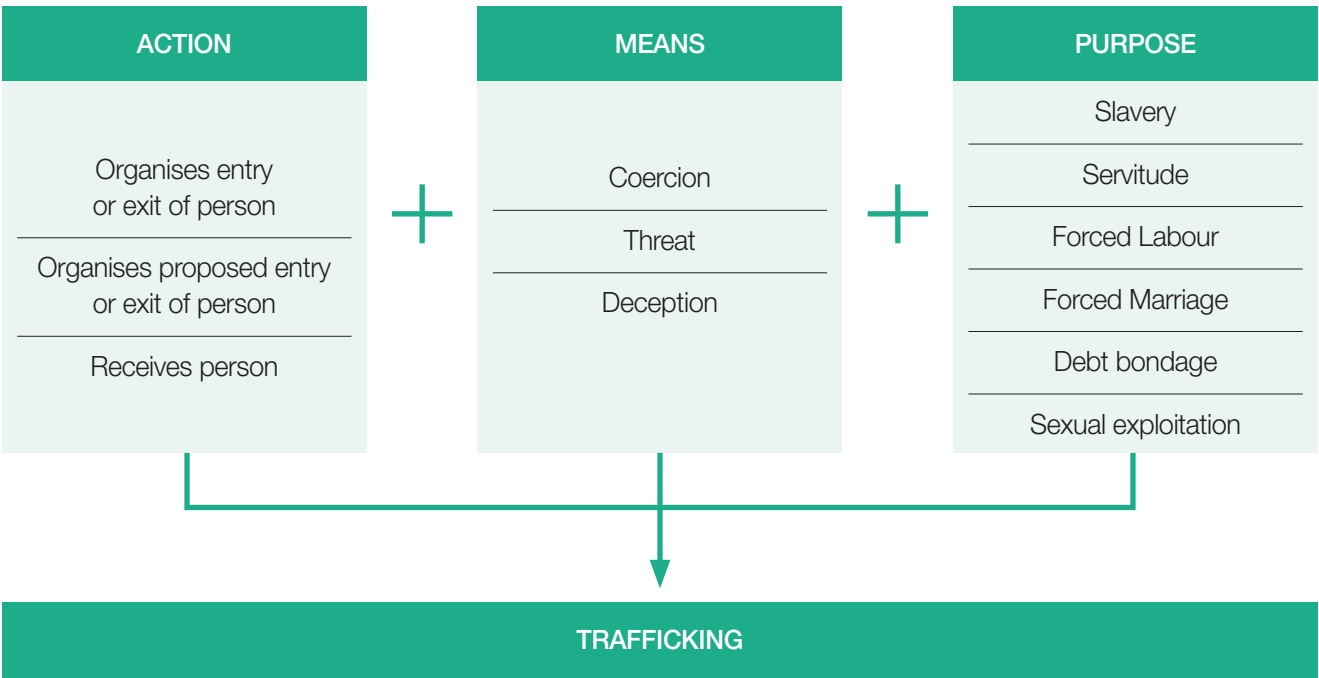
ACTION

Organises entry or exit of person

Organises proposed entry or exit of person

Receives person

+

MEANS

Coercion

Threat

Deception

+

PURPOSE

Slavery

Servitude

Forced Labour

Forced Marriage

Debt bondage

Sexual exploitation

TRAFFICKING